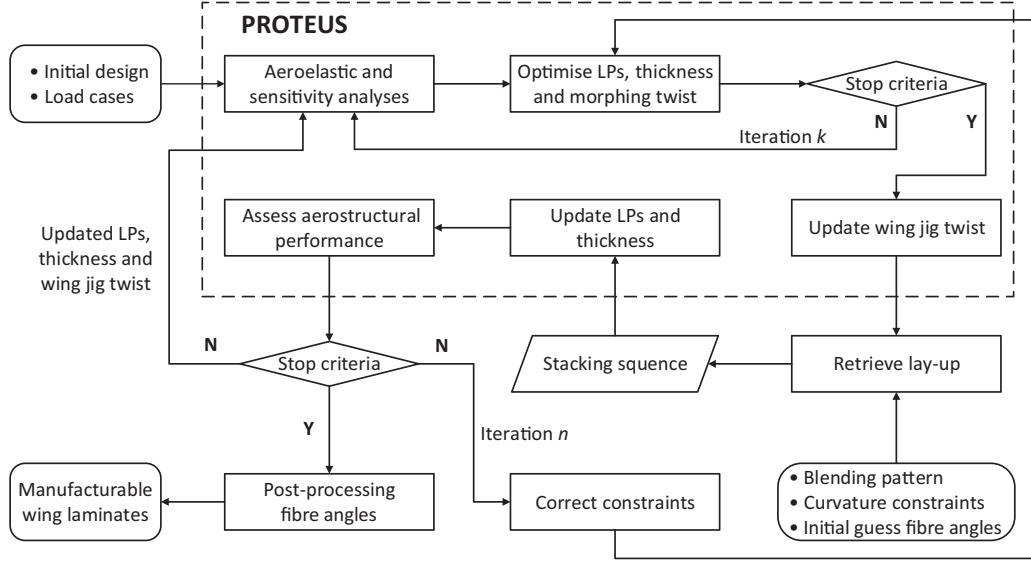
PROTEUS

• Initial design
• Load cases

Aeroelastic and sensitivity analyses

Optimise LPs, thickness and morphing twist

Stop criteria

N

Y

Iteration $k$

Updated LPs, thickness and wing jig twist

Assess aerostructural performance

Update LPs and thickness

Update wing jig twist

N

Stop criteria

N

Stacking squence

Retrieve lay-up

Y

Iteration $n$

Manufacturable wing laminates

Post-processing fibre angles

Correct constraints

• Blending pattern
• Curvature constraints
• Initial guess fibre angles